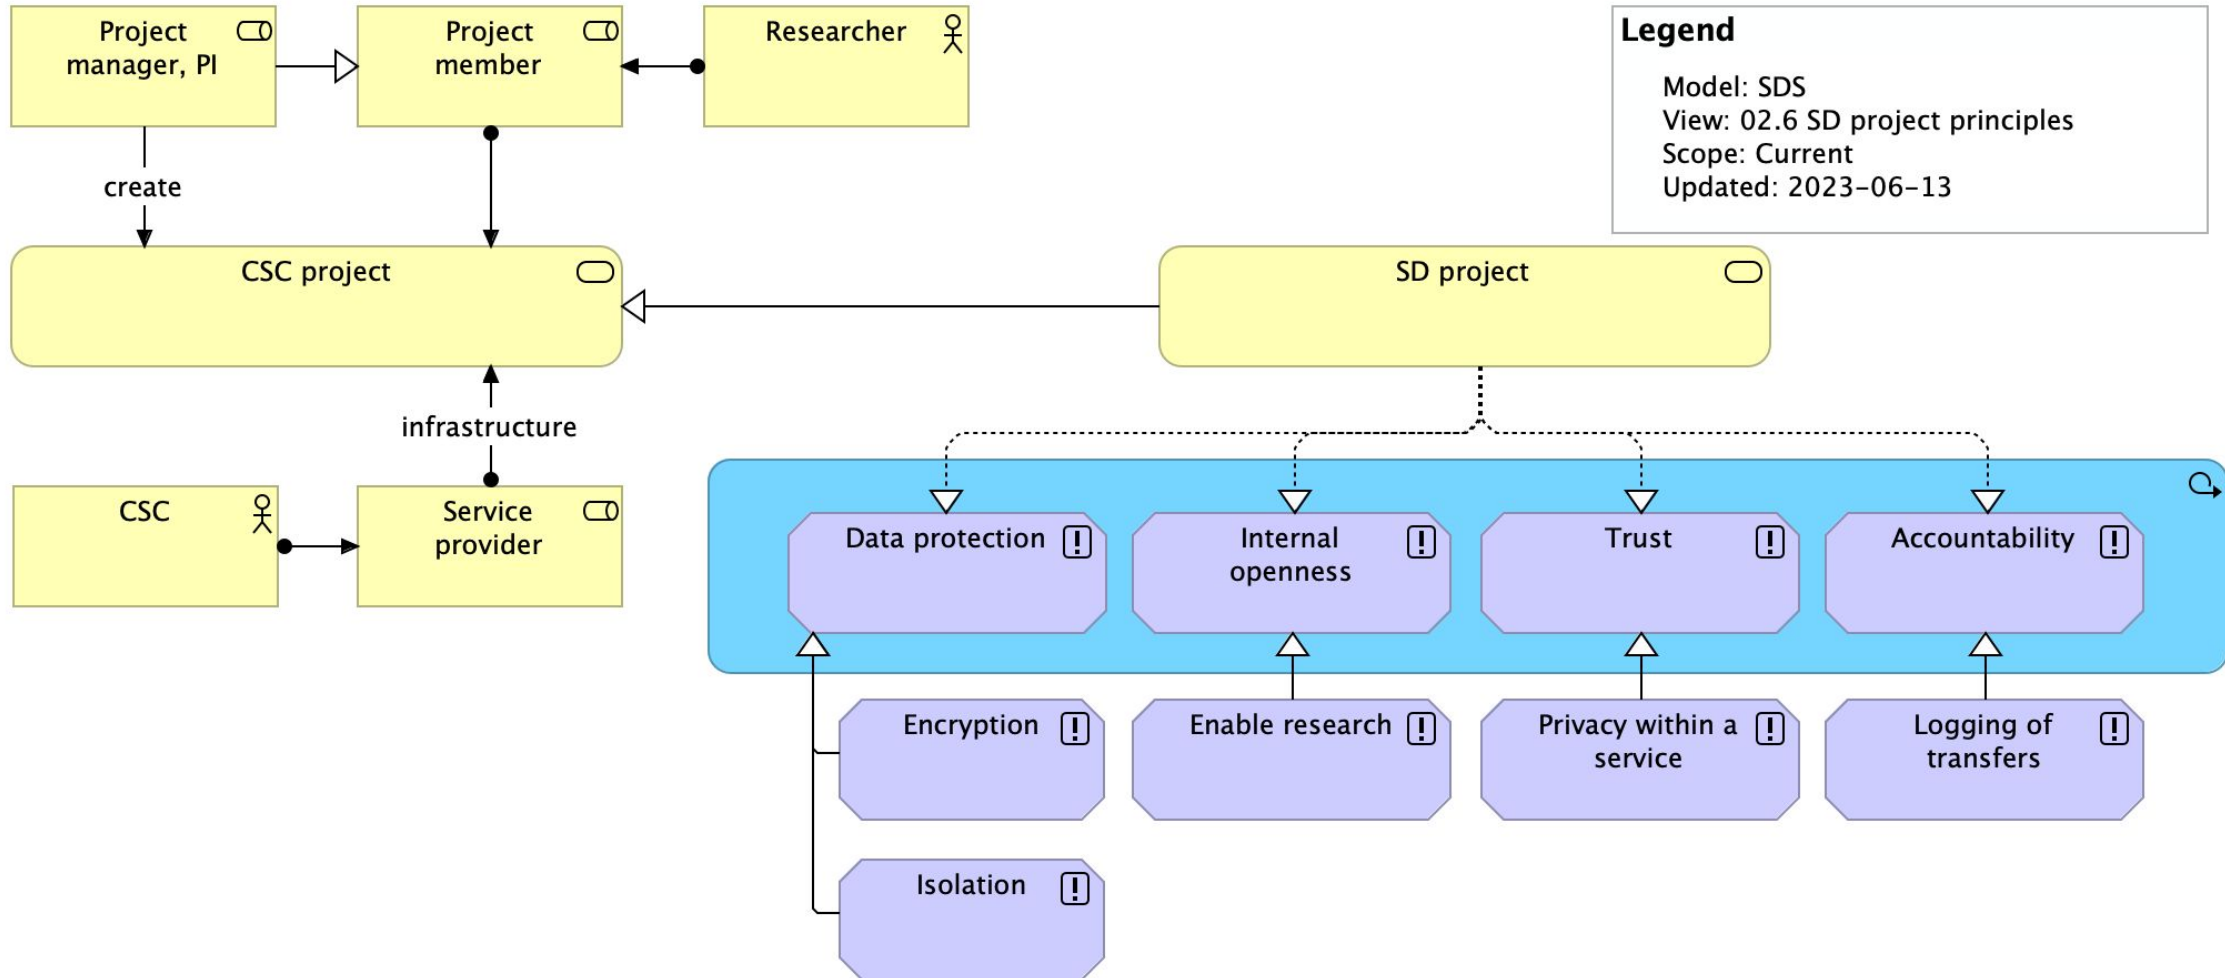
Project manager, PI

Project member

Researcher

Legend

Model: SDS
View: 02.6 SD project principles
Scope: Current
Updated: 2023-06-13

create

CSC project

SD project

infrastructure

CSC

Service provider

Data protection

Internal openness

Trust

Accountability

Encryption

Enable research

Privacy within a service

Logging of transfers

Isolation